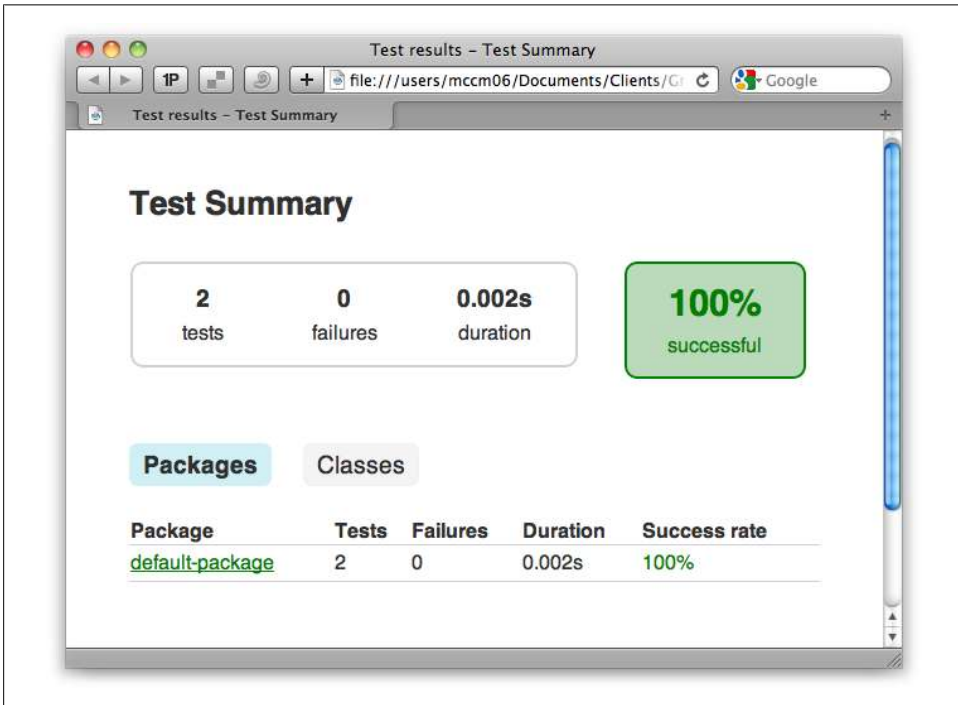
Test results – Test Summary

1P

+ file:///users/mccm06/Documents/Clients/G

Google

Test results – Test Summary

Test Summary

2
tests

0
failures

0.002s
duration

100%
successful

Packages

Classes

| Package | Tests | Failures | Duration | Success rate |
|---|---|---|---|---|
| default-package | 2 | 0 | 0.002s | 100% |